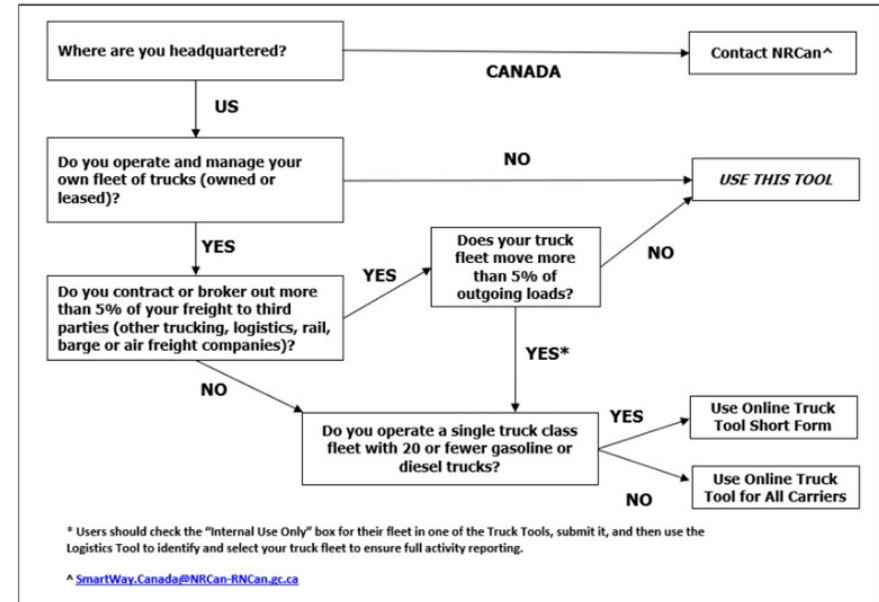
Where are you headquartered?

CANADA

Contact NRCan^

US

Do you operate and manage your own fleet of trucks (owned or leased)?

NO

USE THIS TOOL

YES

Does your truck fleet move more than 5% of outgoing loads?

NO

Do you contract or broker out more than 5% of your freight to third parties (other trucking, logistics, rail, barge or air freight companies)?

YES

YES*

NO

Do you operate a single truck class fleet with 20 or fewer gasoline or diesel trucks?

YES

Use Online Truck Tool Short Form

NO

Use Online Truck Tool for All Carriers

* Users should check the "Internal Use Only" box for their fleet in one of the Truck Tools, submit it, and then use the Logistics Tool to identify and select your truck fleet to ensure full activity reporting.

^ SmartWay.Canada@NRCan-RNCan.gc.ca